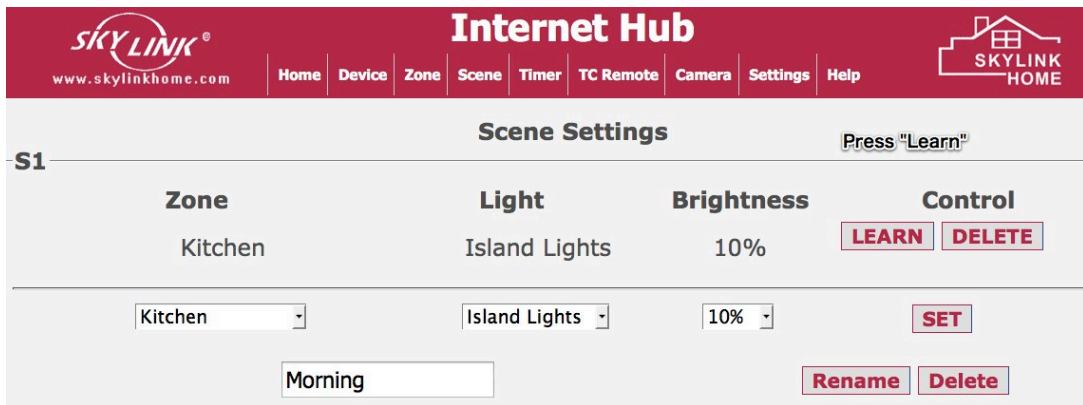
SKYLINK®
www.skylinkhome.com

Internet Hub

Home | Device | Zone | Scene | Timer | TC Remote | Camera | Settings | Help

SKYLINK HOME

Scene Settings

Press "Learn"

S1

| Zone | Light | Brightness | Control |
|---|---|---|---|
| Kitchen | Island Lights | 10% | LEARN DELETE |

Kitchen | Island Lights | 10% | SET

Morning

Rename | Delete